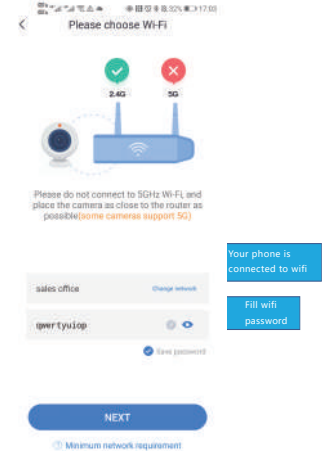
32% 17:03

Please choose Wi-Fi

2.4G

5G

Please do not connect to 5GHz Wi-Fi, and place the camera as close to the router as possible(some cameras support 5G)

Your phone is connected to wifi

Fill wifi password

sales office

Change network

qwertyuiop

Save password

NEXT

Minimum network requirement